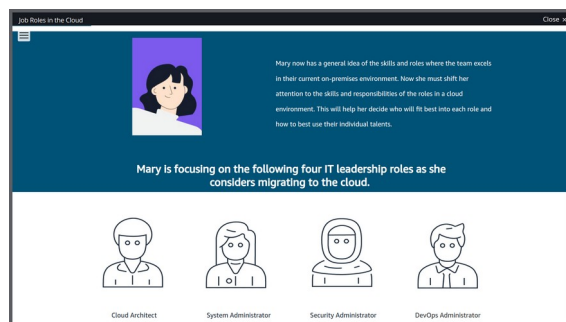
Job Roles in the Cloud

Close ×

Mary now has a general idea of the skills and roles where the team excels in their current on-premises environment. Now she must shift her attention to the skills and responsibilities of the roles in a cloud environment. This will help her decide who will fit best into each role and how to best use their individual talents.

Mary is focusing on the following four IT leadership roles as she considers migrating to the cloud.

Cloud Architect

System Administrator

Security Administrator

DevOps Administrator